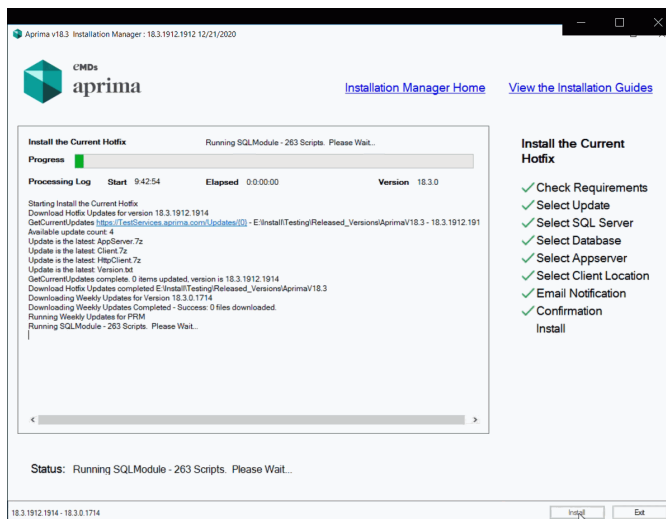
Aprima v18.3 Installation Manager : 18.3.1912.1912 12/21/2020

eMDs
aprima

Installation Manager Home

View the Installation Guides

Install the Current Hotfix

Running SQLModule - 263 Scripts. Please Wait...

Progress

Processing Log Start 9:42:54 Elapsed 0:0:00:00 Version 18.3.0

Starting Install the Current Hotfix
Download Hotfix Updates for version 18.3.1912.1914
GetCurrentUpdates https://TestServices.aprima.com/Updates/{0} - E:\Install\Testing\Released_Versions\AprimaV18.3 - 18.3.1912.191
Available update count: 4
Update is the latest: AppServer.7z
Update is the latest: Client.7z
Update is the latest: HttpClient.7z
Update is the latest: Version.txt
GetCurrentUpdates complete. 0 items updated, version is 18.3.1912.1914
Download Hotfix Updates completed E:\Install\Testing\Released_Versions\AprimaV18.3
Downloading Weekly Updates for Version 18.3.0.1714
Downloading Weekly Updates Completed - Success: 0 files downloaded.
Running Weekly Updates for PRM
Running SQLModule - 263 Scripts. Please Wait...

Install the Current Hotfix

Check Requirements
Select Update
Select SQL Server
Select Database
Select Appserver
Select Client Location
Email Notification
Confirmation
Install

Status: Running SQLModule - 263 Scripts. Please Wait...

18.3.1912.1914 - 18.3.0.1714

Install

Exit